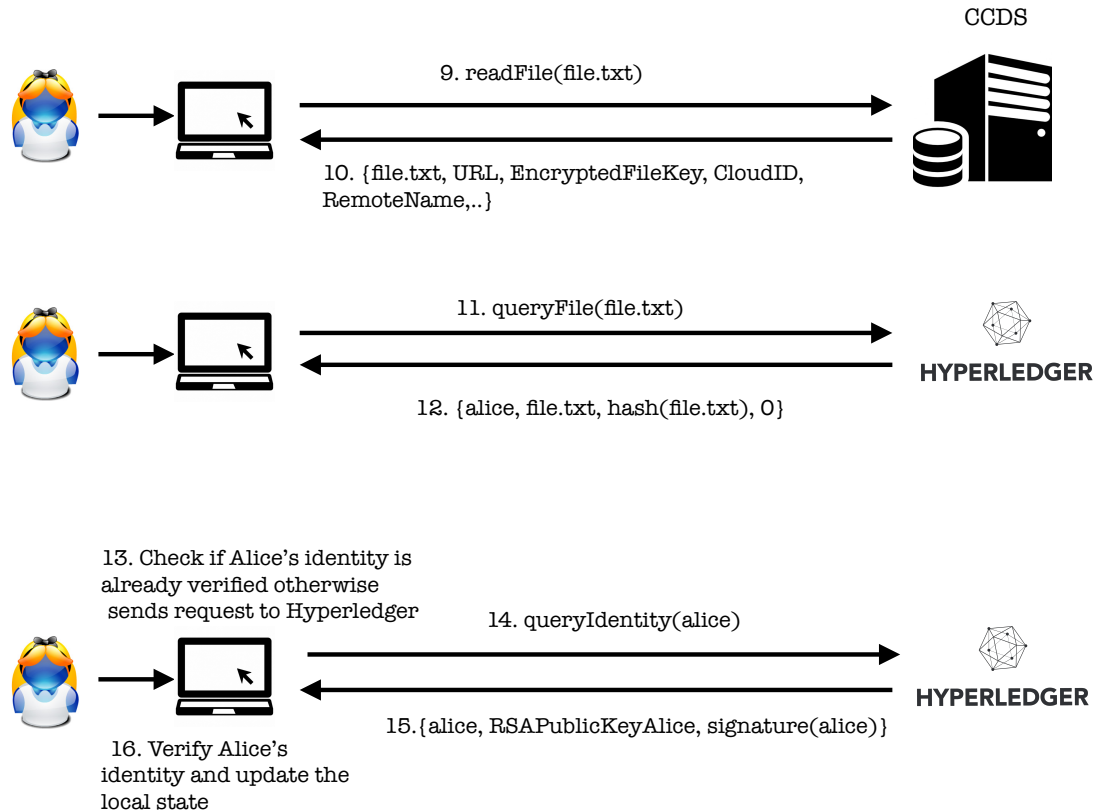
CCDS

9. readFile(file.txt)

10. {file.txt, URL, EncryptedFileKey, CloudID, RemoteName,..}

11. queryFile(file.txt)

HYPERLEDGER

12. {alice, file.txt, hash(file.txt), 0}

13. Check if Alice's identity is already verified otherwise sends request to Hyperledger

14. queryIdentity(alice)

HYPERLEDGER

15.{alice, RSAPublicKeyAlice, signature(alice)}

16. Verify Alice's identity and update the local state